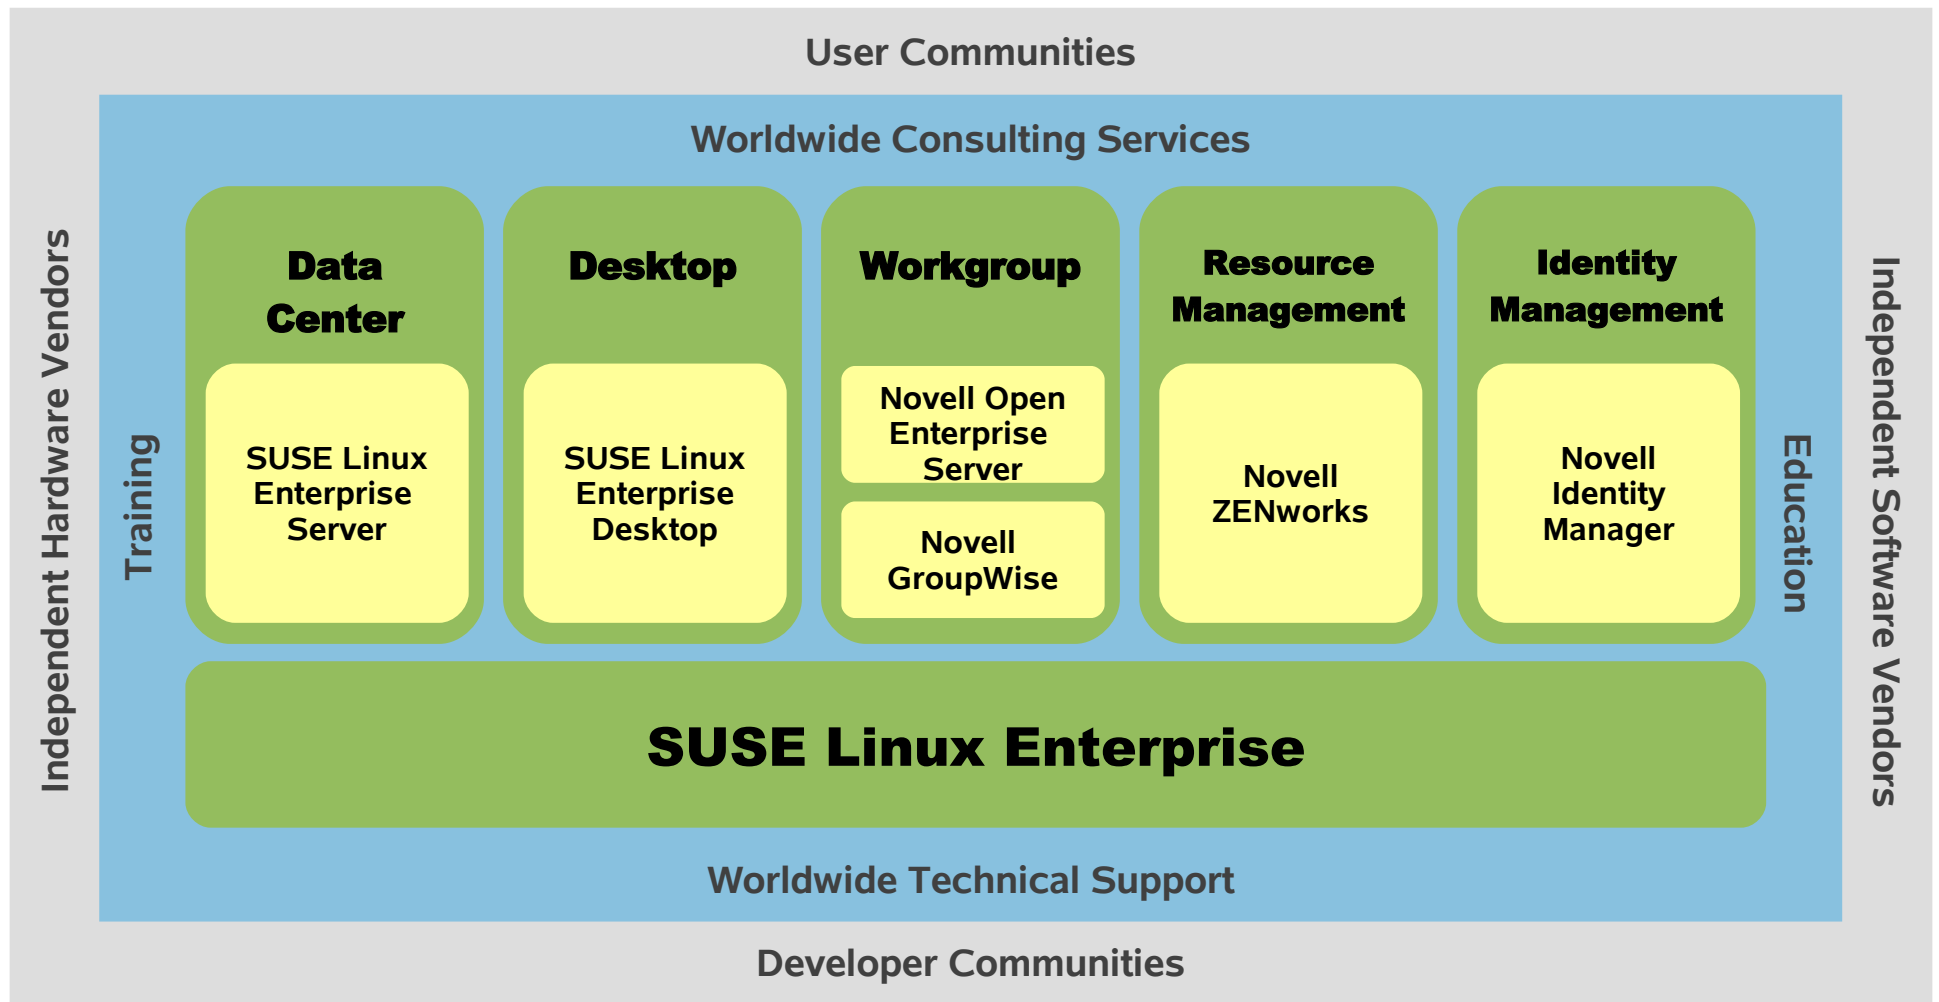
User Communities

Worldwide Consulting Services

Independent Hardware Vendors

Training

Data Center

SUSE Linux Enterprise Server

Desktop

SUSE Linux Enterprise Desktop

Workgroup

Novell Open Enterprise Server

Novell GroupWise

Resource Management

Novell ZENworks

Identity Management

Novell Identity Manager

Education

Independent Software Vendors

SUSE Linux Enterprise

Worldwide Technical Support

Developer Communities